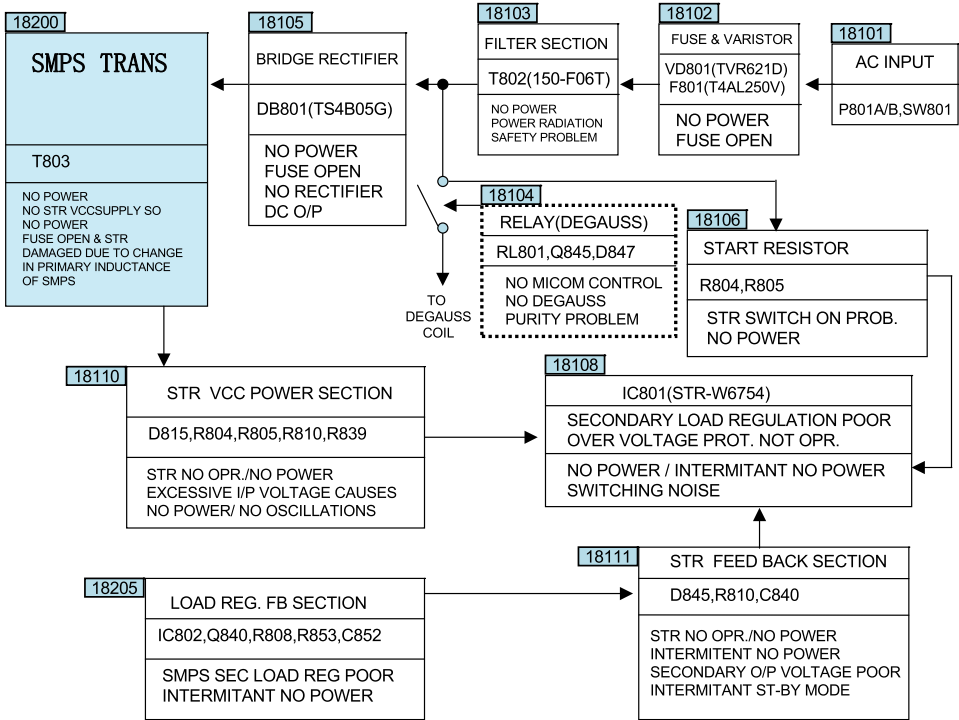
18200

SMPS TRANS

T803

NO POWER
NO STR VCCSUPPLY SO
NO POWER
FUSE OPEN & STR
DAMAGED DUE TO CHANGE
IN PRIMARY INDUCTANCE
OF SMPS

18105

BRIDGE RECTIFIER

DB801(TS4B05G)

NO POWER
FUSE OPEN
NO RECTIFIER
DC O/P

18103

FILTER SECTION

T802(150-F06T)

NO POWER
POWER RADIATION
SAFETY PROBLEM

18102

FUSE & VARISTOR

VD801(TVR621D)
F801(T4AL250V)

NO POWER
FUSE OPEN

18101

AC INPUT

P801A/B,SW801

18104

RELAY(DEGAUSS)

RL801,Q845,D847

NO MICOM CONTROL
NO DEGAUSS
PURITY PROBLEM

TO
DEGAUSS
COIL

18106

START RESISTOR

R804,R805

STR SWITCH ON PROB.
NO POWER

18110

STR VCC POWER SECTION

D815,R804,R805,R810,R839

STR NO OPR./NO POWER
EXCESSIVE I/P VOLTAGE CAUSES
NO POWER/ NO OSCILLATIONS

18108

IC801(STR-W6754)

SECONDARY LOAD REGULATION POOR
OVER VOLTAGE PROT. NOT OPR.

NO POWER / INTERMITANT NO POWER
SWITCHING NOISE

18111

STR FEED BACK SECTION

D845,R810,C840

STR NO OPR./NO POWER
INTERMITENT NO POWER
SECONDARY O/P VOLTAGE POOR
INTERMITANT ST-BY MODE

18205

LOAD REG. FB SECTION

IC802,Q840,R808,R853,C852

SMPS SEC LOAD REG POOR
INTERMITANT NO POWER